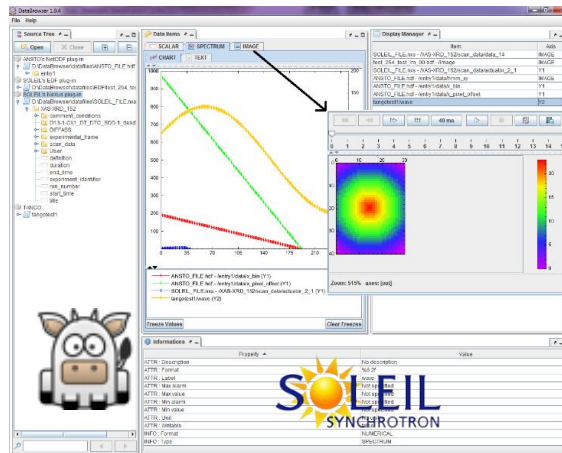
DataBrowser 1.0.4
File Help

Source Tree
Open Close
ANSTO's NeXDF plug-in
D:\DataBrowser\datafiles\ANSTO_FILE.hdf
entry1
SOLEIL's EDF plug-in
D:\DataBrowser\datafiles\EDF\test_204_tst
NX Files nexus plug-in
D:\DataBrowser\datafiles\SOLEIL_FILE.nxs
XAS-XRD_152
comment_conditions
D1.5-1-C61_DT_EFTC_SDD1_1_daad
DIFFABS
experimental_frame
scan_data
User
definition
duration
end_time
experiment_identifier
run_number
start_time
title
TANGO
tangotest1

Data Items
SCALAR SPECTRUM IMAGE
CHART TEXT

ANSTO_FILE.hdf - /entry1/data/x_bin (Y1)
ANSTO_FILE.hdf - /entry1/data/x_pixel_offset (Y1)
SOLEIL_FILE.nxs - /XAS-XRD_152/scan_data/actuator_2_1 (Y1)
tangotest1/wave (Y2)
Freeze Values
Clear Freezes

Display Manager
Item
SOLEIL_FILE.nxs - /XAS-XRD_152/scan_data/data_14
test_204_test_im_00.edf - /image
SOLEIL_FILE.nxs - /XAS-XRD_152/scan_data/actuator_2_1
ANSTO_FILE.hdf - /entry1/data/hmm_xy
ANSTO_FILE.hdf - /entry1/data/x_bin
ANSTO_FILE.hdf - /entry1/data/x_pixel_offset
tangotest1/wave
Axis
IMAGE
IMAGE
Y1
IMAGE
Y1
Y1
Y2

40 ms
Zoom: 515% axes: [cal]

Informations
Property
Value
ATTR : Description
ATTR : Format
ATTR : Label
ATTR : Max alarm
ATTR : Max value
ATTR : Min alarm
ATTR : Min value
ATTR : Unit
ATTR : Writable
INFO : Format
INFO : Type
No description
%6.2f
wave
Not specified
Not specified
Not specified
Not specified
NUMERICAL
SPECTRUM

SOLEIL
SYNCHROTRON